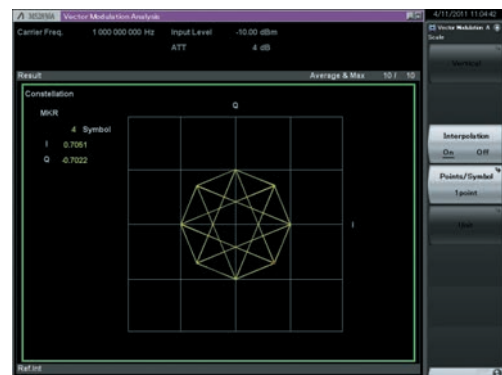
MS2690A Vector Modulation Analysis
4/11/2011 11:04:02
Carrier Freq. 1 000 000 000 Hz Input Level -10.00 dBm
ATT 4 dB
Vector Modulation A
Scale
Vertical
Result
Average & Max 10 / 10
Constellation
MKR
4 Symbol
I 0.7051
Q -0.7022
Q
I
Interpolation
On Off
Points/Symbol
1 point
Unit
Ref.Int